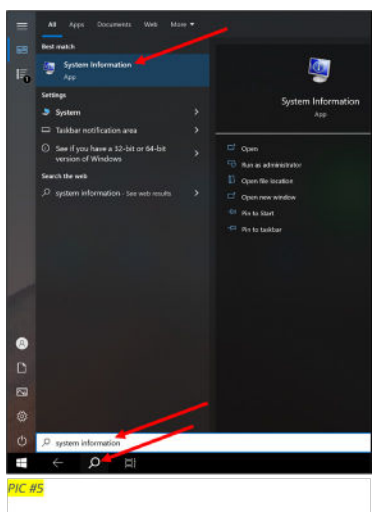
All Apps Documents Web More ▾

Best match

System Information
App

Settings

System

Taskbar notification area

See if you have a 32-bit or 64-bit version of Windows

Search the web

system information - See web results

System Information
App

Open

Run as administrator

Open file location

Open new window

Pin to Start

Pin to taskbar

system information

PIC #5